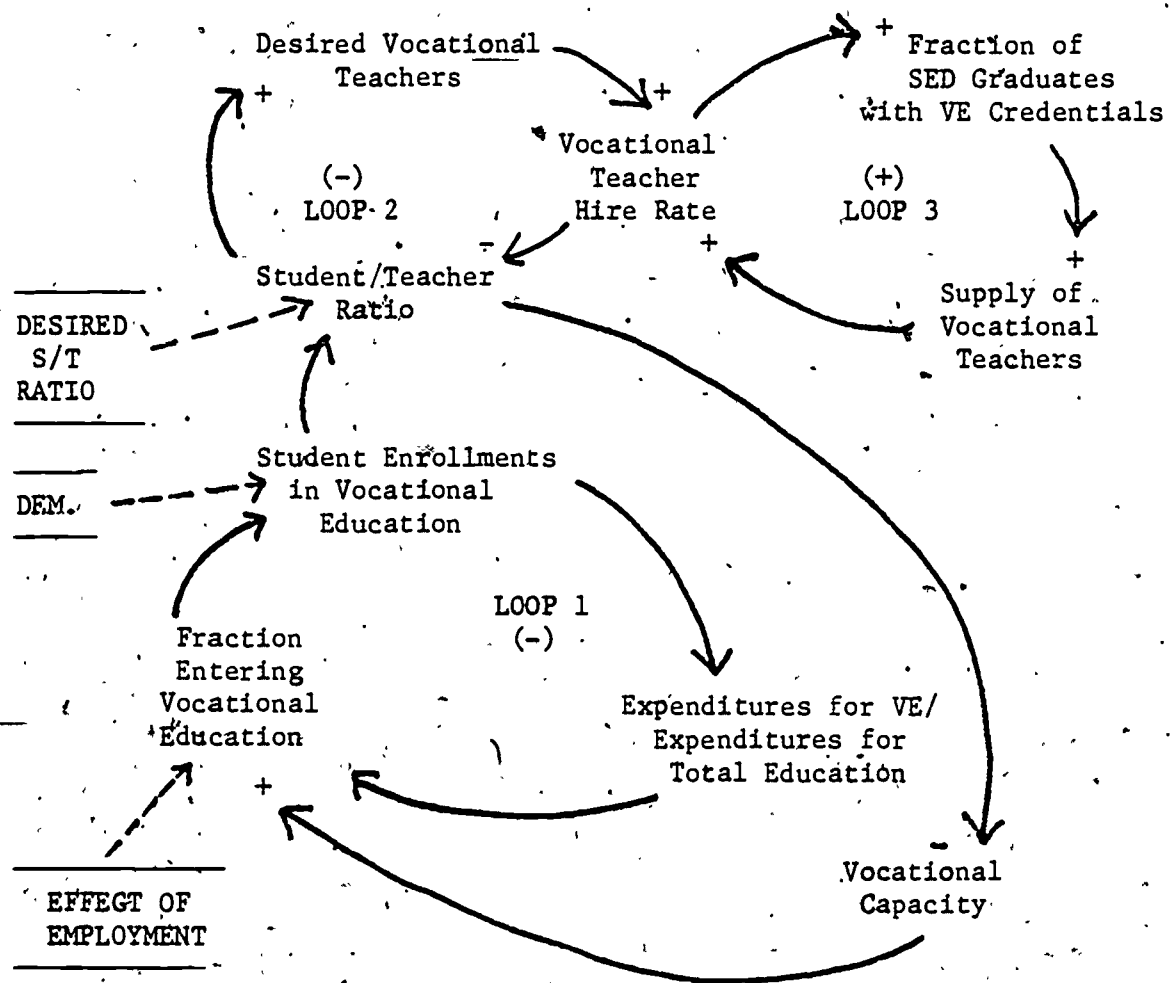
Desired Vocational Teachers

+

+

Fraction of SED Graduates with VE Credentials

+

Vocational Teacher Hire Rate

(-) LOOP 2

(+) LOOP 3

-

+

Student/Teacher Ratio

+

Supply of Vocational Teachers

DESIRED S/T RATIO

Student Enrollments in Vocational Education

DEM.

LOOP 1 (-)

Fraction Entering Vocational Education

Expenditures for VE/ Expenditures for Total Education

+

-

Vocational Capacity

EFFEGT OF EMPLOYMENT